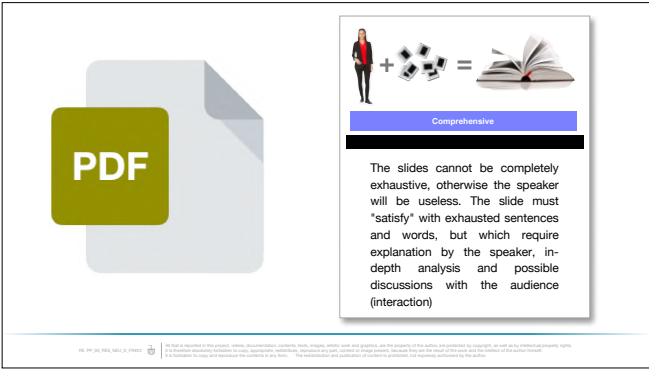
PDF

+ =

Comprehensive

The slides cannot be completely exhaustive, otherwise the speaker will be useless. The slide must "satisfy" with exhausted sentences and words, but which require explanation by the speaker, in-depth analysis and possible discussions with the audience (interaction)

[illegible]